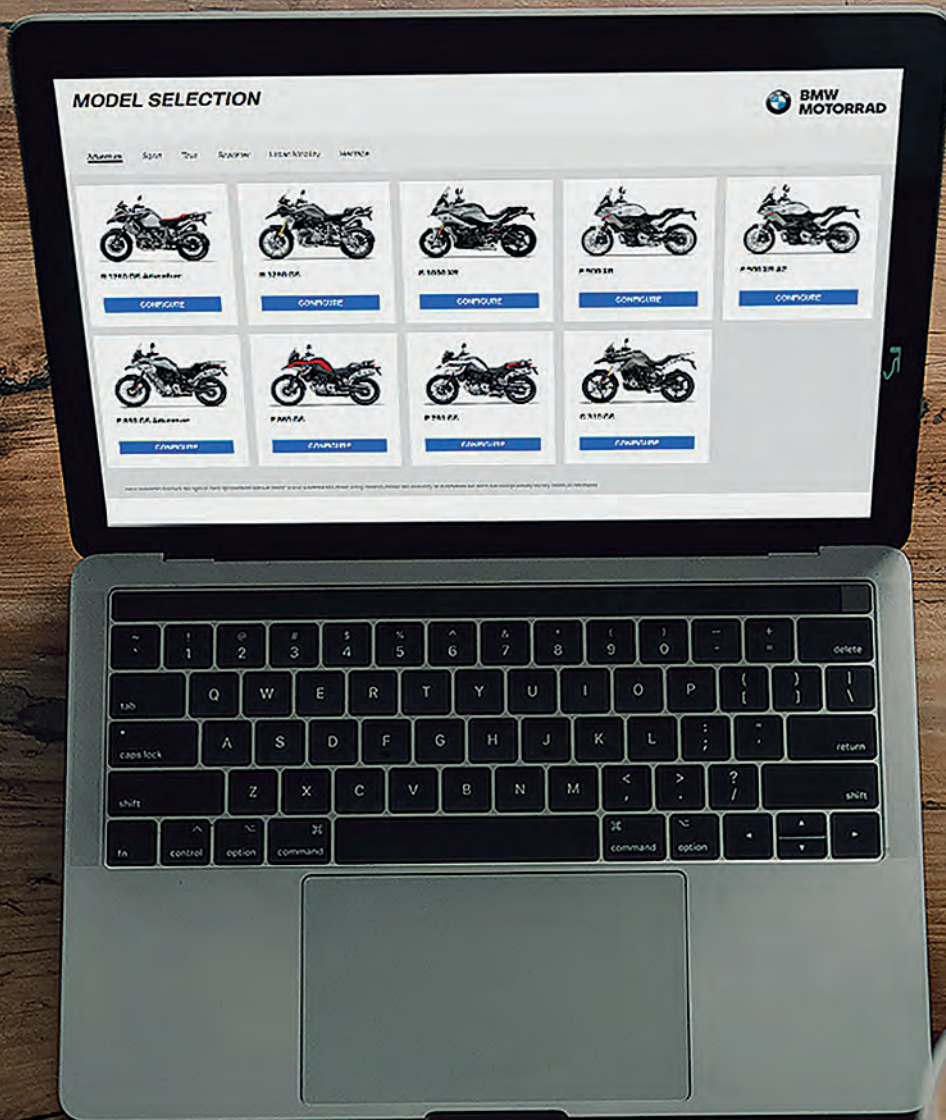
MODEL SELECTION

BMW MOTORRAD

Adventure Sport Tour Roadster Urban Mobility Heritage

R 1250 GS Adventure
CONFIGURE

R 1250 GS
CONFIGURE

S 1000 XR
CONFIGURE

F 900 XR
CONFIGURE

F 900 XR A2
CONFIGURE

F 850 GS Adventure
CONFIGURE

F 850 GS
CONFIGURE

F 750 GS
CONFIGURE

G 310 GS
CONFIGURE

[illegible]

~ `
! 1
@ 2
# 3
$ 4
% 5
^ 6
& 7
* 8
( 9
) 0
— -
+ =
delete
tab
Q
W
E
R
T
Y
U
I
O
P
{ [
} ]
| \
caps lock
A
S
D
F
G
H
J
K
L
: ;
" '
return
shift
Z
X
C
V
B
N
M
< ,
> .
? /
shift
fn
control
option
command
command
option